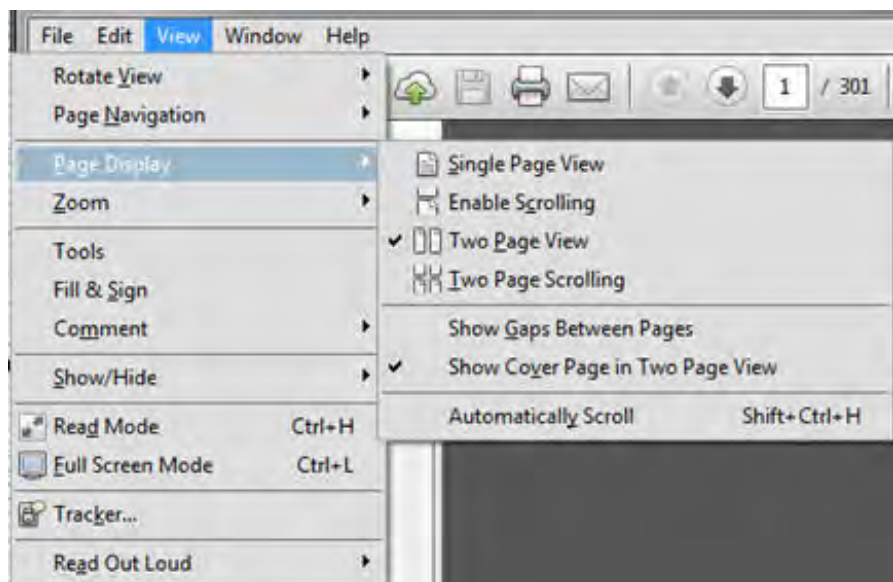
File Edit View Window Help

Rotate View
Page Navigation
Page Display
Zoom
Tools
Fill & Sign
Comment
Show/Hide
Read Mode Ctrl+H
Full Screen Mode Ctrl+L
Tracker...
Read Out Loud

1 / 301

Single Page View
Enable Scrolling
Two Page View
Two Page Scrolling
Show Gaps Between Pages
Show Cover Page in Two Page View
Automatically Scroll Shift+Ctrl+H